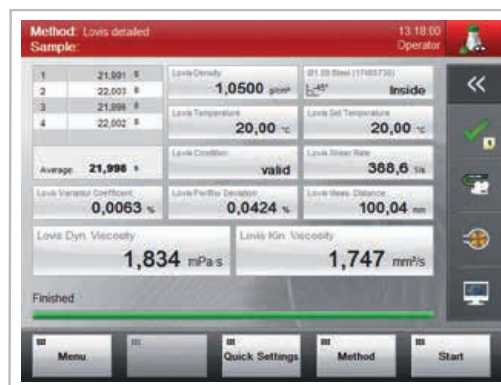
Method: Lovis detailed
Sample:

13:18:00
Operator

| | | |
|---|---|---|
| 1 | 21,991 | s |
| 2 | 22,003 | s |
| 3 | 21,998 | s |
| 4 | 22,002 | s |

Average: 21,998 s

Lovis Density
1,0500 g/cm³

Ø1.59 Steel (17465730)
Inside

Lovis Temperature
20,00 °C

Lovis Set Temperature
20,00 °C

Lovis Condition
valid

Lovis Shear Rate
388,6 1/s

Lovis Variation Coefficient
0,0063 %

Lovis Per/Rev Deviation
0,0424 %

Lovis Meas. Distance
100,04 mm

Lovis Dyn. Viscosity
1,834 mPa·s

Lovis Kin. Viscosity
1,747 mm²/s

Finished

Menu

Quick Settings

Method

Start